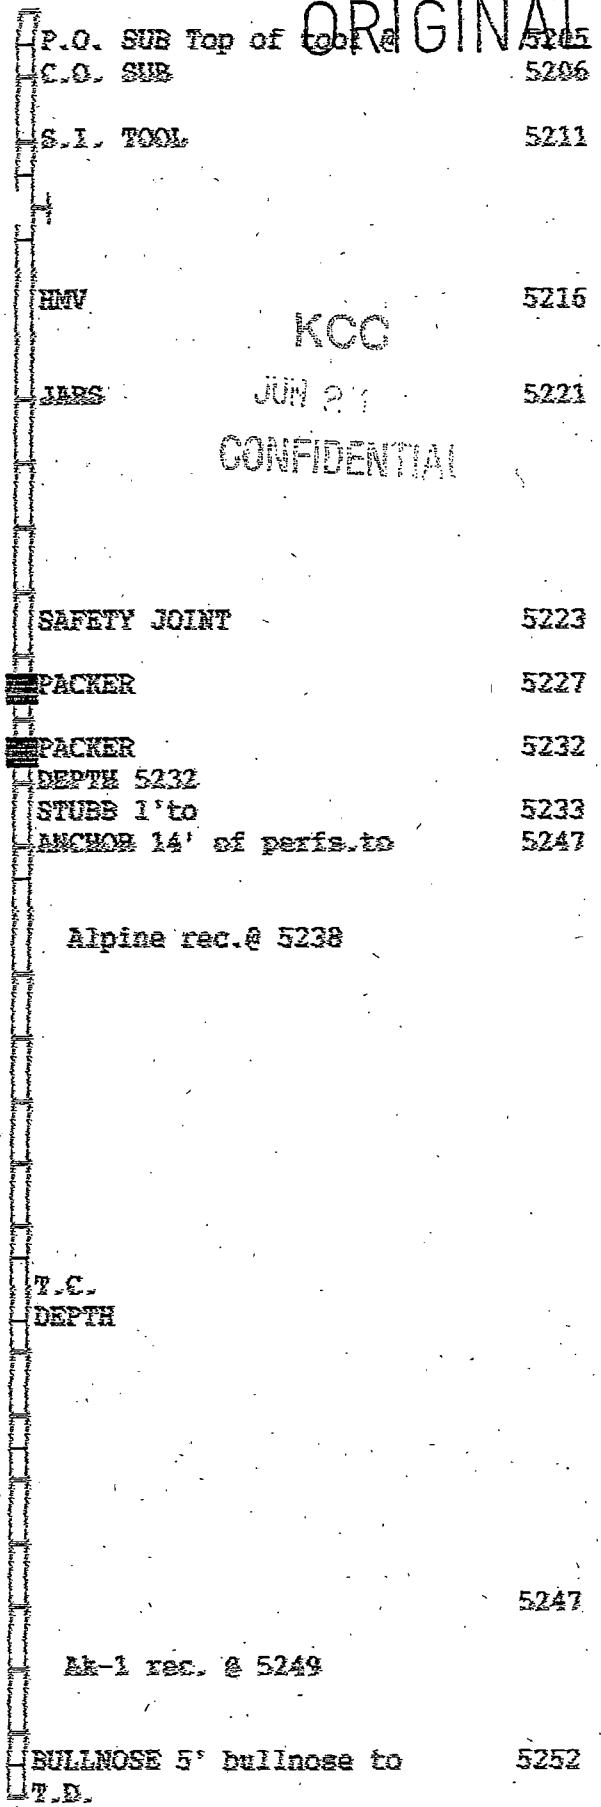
ORIGINAL

P.O. SUB Top of tool @ 5205
C.O. SUB 5206

S.I. TOOL 5211

HMV 5216

KCC
JAN 2 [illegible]
CONFIDENTIAL

JARS 5221

SAFETY JOINT 5223

PACKER 5227

PACKER 5232
DEPTH 5232
STUBB 1'to 5233
ANCHOR 14' of perfs.to 5247

Alpine rec.@ 5238

T.C.
DEPTH

5247

Ak-1 rec. @ 5249

BULLNOSE 5' bullnose to 5252
T.D.